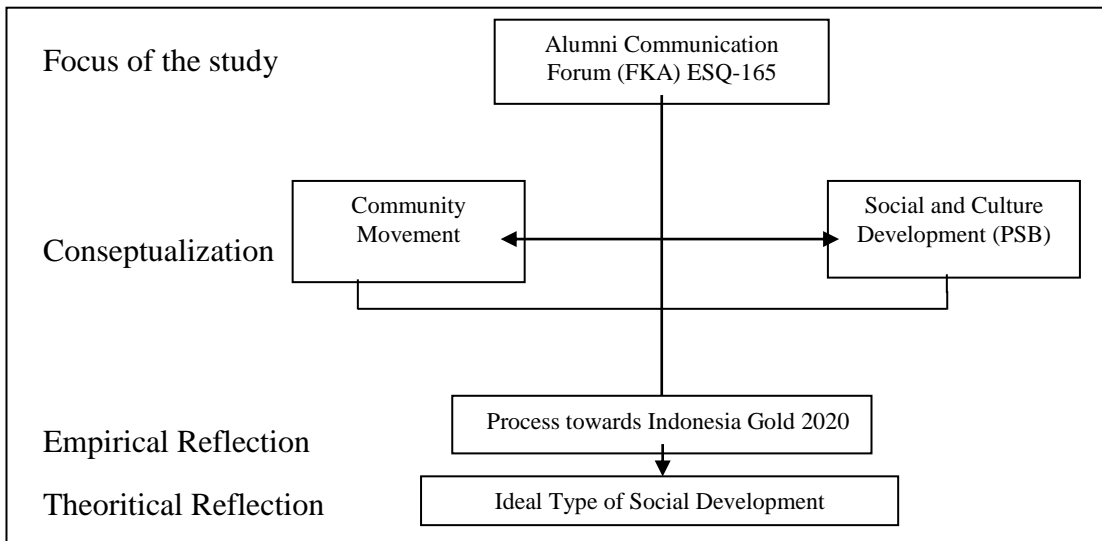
Focus of the study

Alumni Communication Forum (FKA) ESQ-165

Conseptualization

Community Movement

Social and Culture Development (PSB)

Empirical Reflection

Process towards Indonesia Gold 2020

Theoritical Reflection

Ideal Type of Social Development